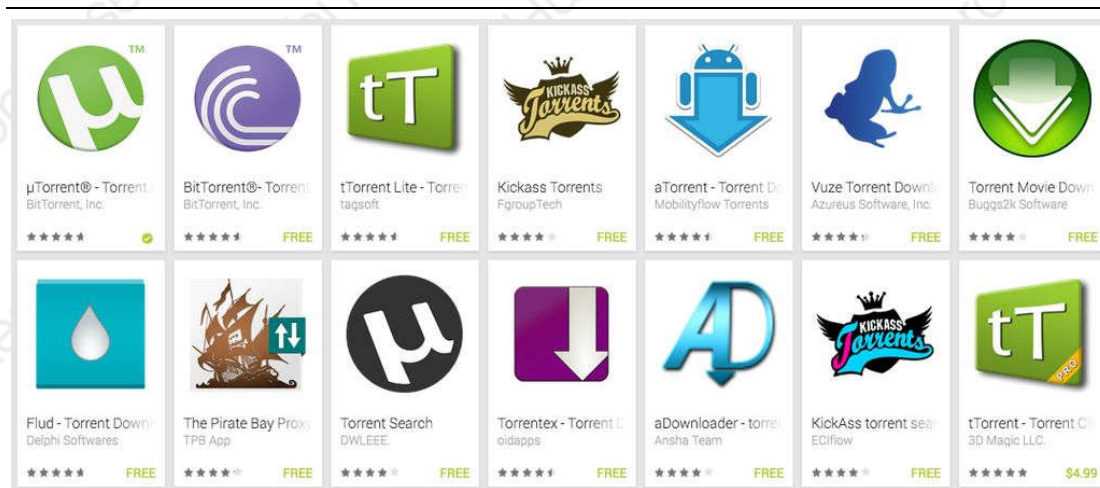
| TM | TM | tT | KICKASS Torrents | | | |
|---|---|---|---|---|---|---|
| µTorrent® - Torrent | BitTorrent®- Torrent | tTorrent Lite - Torre | Kickass Torrents | aTorrent - Torrent D | Vuze Torrent Downl | Torrent Movie Down |
| BitTorrent, Inc. | BitTorrent, Inc. | tagsoft | FgroupTech | Mobilityflow Torrents | Azureus Software, Inc. | Buggs2k Software |
| | FREE | FREE | FREE | FREE | FREE | FREE |

| | | | | AD | KICKASS Torrents | tT PRO |
|---|---|---|---|---|---|---|
| Flud - Torrent Down | The Pirate Bay Prox | Torrent Search | Torrentex - Torrent D | aDownloader - torre | KickAss torrent sea | tTorrent - Torrent C |
| Delphi Softwares | TPB App | DWLEEE. | oidapps | Ansha Team | ECIflow | 3D Magic LLC. |
| FREE | FREE | FREE | FREE | FREE | FREE | $4.99 |